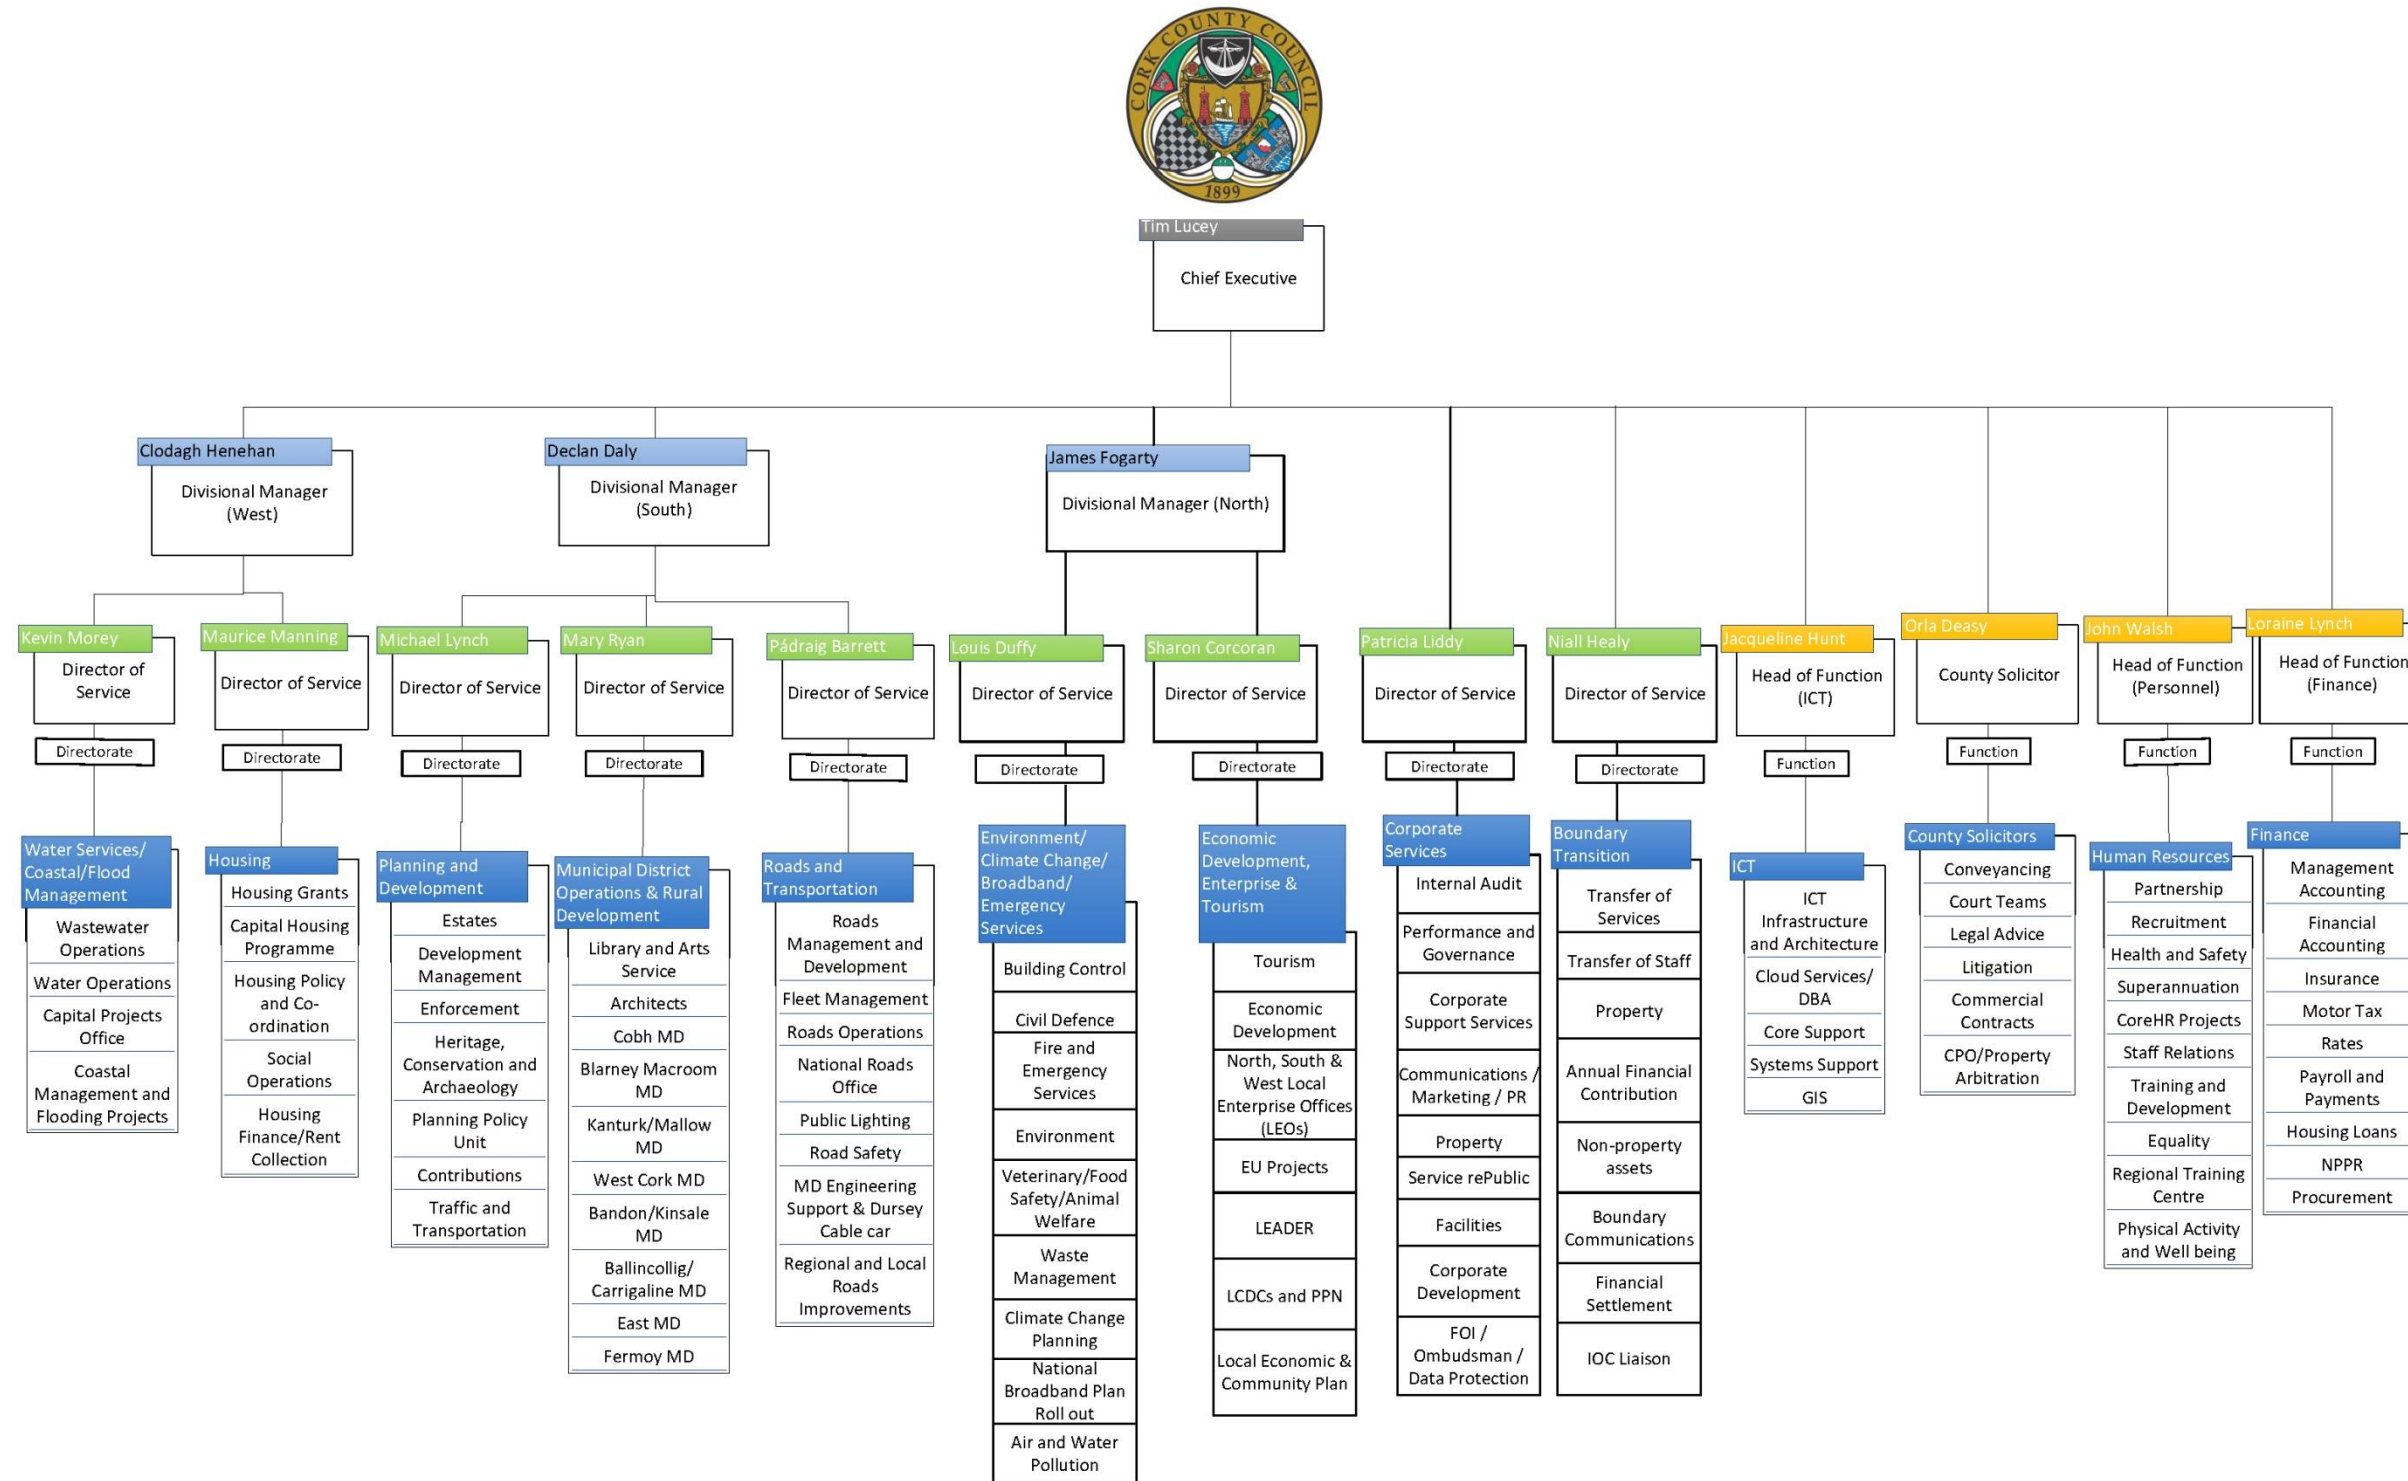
CORK COUNTY COUNCIL
1899

Tim Lucey
Chief Executive

Clodagh Henehan
Divisional Manager (West)

Declan Daly
Divisional Manager (South)

James Fogarty
Divisional Manager (North)

Kevin Morey
Director of Service
Directorate
Water Services/ Coastal/Flood Management
Wastewater Operations
Water Operations
Capital Projects Office
Coastal Management and Flooding Projects

Maurice Manning
Director of Service
Directorate
Housing
Housing Grants
Capital Housing Programme
Housing Policy and Co-ordination
Social Operations
Housing Finance/Rent Collection

Michael Lynch
Director of Service
Directorate
Planning and Development
Estates
Development Management
Enforcement
Heritage, Conservation and Archaeology
Planning Policy Unit
Contributions
Traffic and Transportation

Mary Ryan
Director of Service
Directorate
Municipal District Operations & Rural Development
Library and Arts Service
Architects
Cobh MD
Blarney Macroom MD
Kanturk/Mallow MD
West Cork MD
Bandon/Kinsale MD
Ballincollig/ Carrigaline MD
East MD
Fermoy MD

Pádraig Barrett
Director of Service
Directorate
Roads and Transportation
Roads Management and Development
Fleet Management
Roads Operations
National Roads Office
Public Lighting
Road Safety
MD Engineering Support & Dursey Cable car
Regional and Local Roads Improvements

Louis Duffy
Director of Service
Directorate
Environment/ Climate Change/ Broadband/ Emergency Services
Building Control
Civil Defence
Fire and Emergency Services
Environment
Veterinary/Food Safety/Animal Welfare
Waste Management
Climate Change Planning
National Broadband Plan Roll out
Air and Water Pollution

Sharon Corcoran
Director of Service
Directorate
Economic Development, Enterprise & Tourism
Tourism
Economic Development
North, South & West Local Enterprise Offices (LEOs)
EU Projects
LEADER
LCDCs and PPN
Local Economic & Community Plan

Patricia Liddy
Director of Service
Directorate
Corporate Services
Internal Audit
Performance and Governance
Corporate Support Services
Communications / Marketing / PR
Property
Service rePublic
Facilities
Corporate Development
FOI / Ombudsman / Data Protection

Niall Healy
Director of Service
Directorate
Boundary Transition
Transfer of Services
Transfer of Staff
Property
Annual Financial Contribution
Non-property assets
Boundary Communications
Financial Settlement
IOC Liaison

Jacqueline Hunt
Head of Function (ICT)
Function
ICT
ICT Infrastructure and Architecture
Cloud Services/ DBA
Core Support
Systems Support
GIS

Orla Deasy
County Solicitor
Function
County Solicitors
Conveyancing
Court Teams
Legal Advice
Litigation
Commercial Contracts
CPO/Property Arbitration

John Walsh
Head of Function (Personnel)
Function
Human Resources
Partnership
Recruitment
Health and Safety
Superannuation
CoreHR Projects
Staff Relations
Training and Development
Equality
Regional Training Centre
Physical Activity and Well being

Loraine Lynch
Head of Function (Finance)
Function
Finance
Management Accounting
Financial Accounting
Insurance
Motor Tax
Rates
Payroll and Payments
Housing Loans
NPPR
Procurement